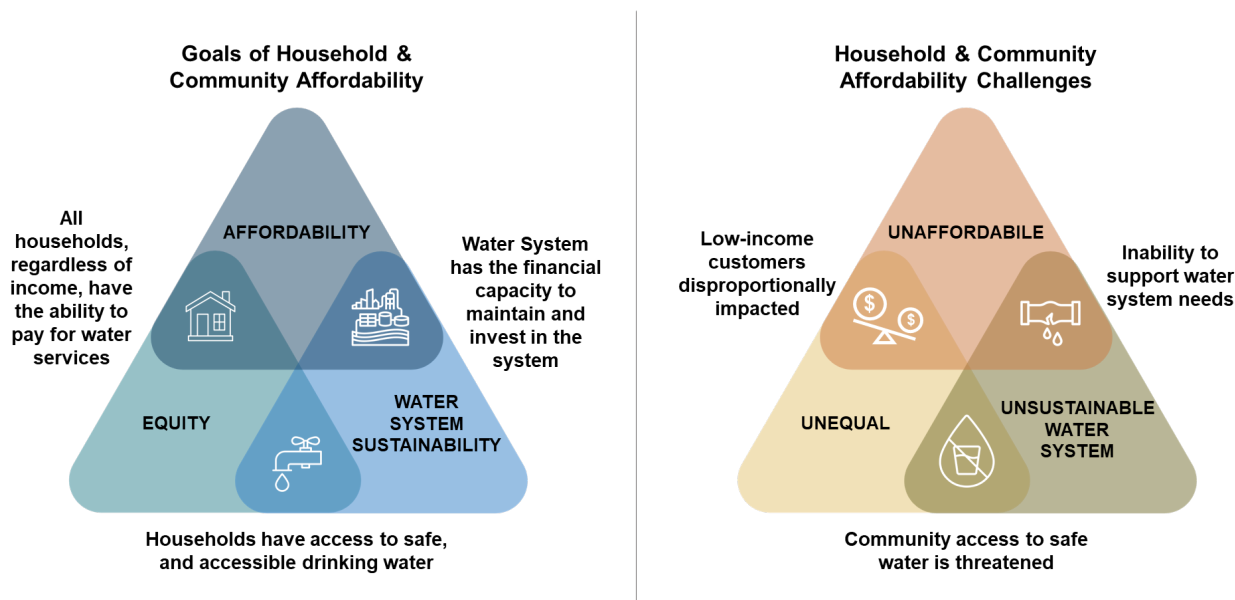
Goals of Household & Community Affordability

AFFORDABILITY

All households, regardless of income, have the ability to pay for water services

Water System has the financial capacity to maintain and invest in the system

EQUITY

WATER SYSTEM SUSTAINABILITY

Households have access to safe, and accessible drinking water

Household & Community Affordability Challenges

UNAFFORDABILE

Low-income customers disproportionally impacted

Inability to support water system needs

UNEQUAL

UNSUSTAINABLE WATER SYSTEM

Community access to safe water is threatened